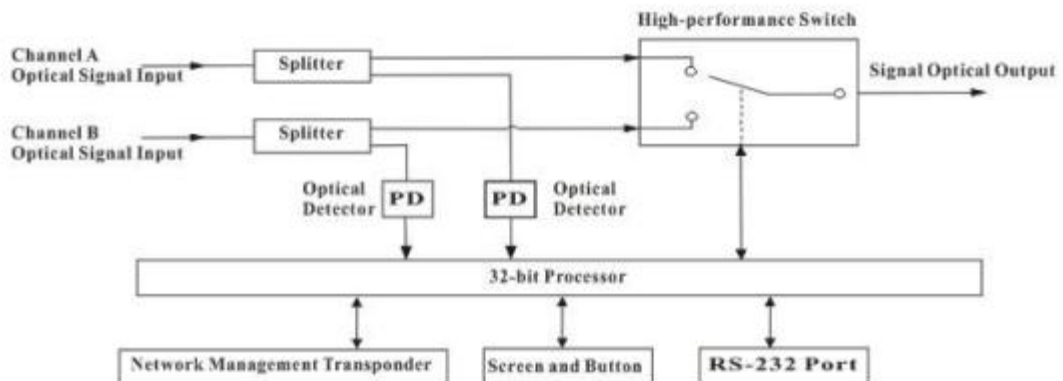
High-performance Switch

Channel A
Optical Signal Input

Splitter

Signal Optical Output

Channel B
Optical Signal Input

Splitter

Optical Detector

PD

PD

Optical Detector

32-bit Processor

Network Management Transponder

Screen and Button

RS-232 Port